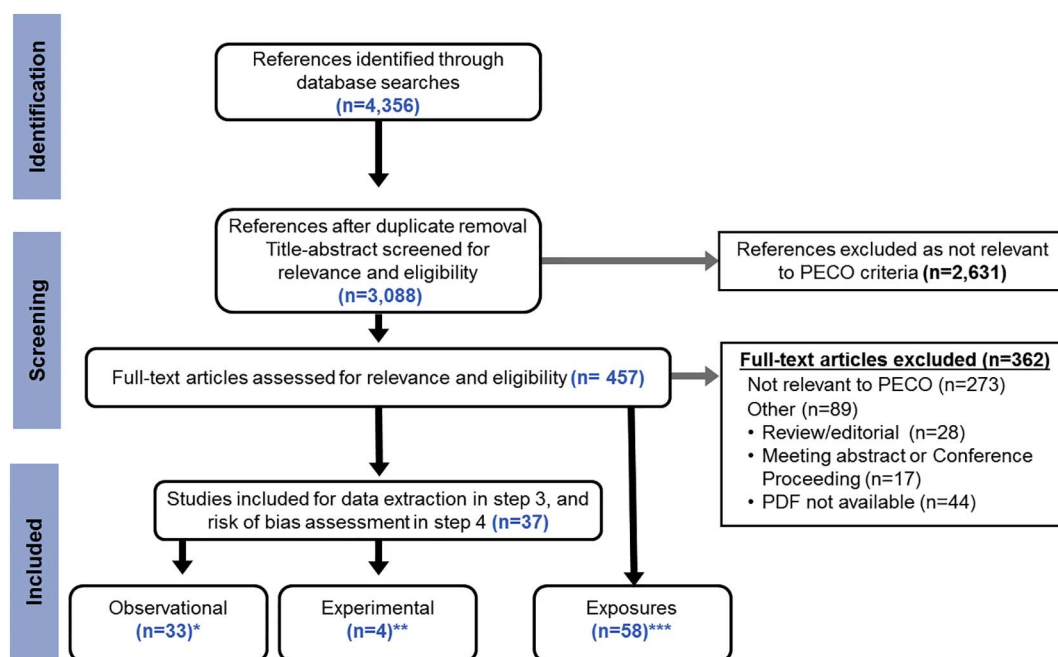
Identification

References identified through database searches
(n=4,356)

Screening

References after duplicate removal
Title-abstract screened for relevance and eligibility
(n=3,088)

References excluded as not relevant to PECO criteria (n=2,631)

Full-text articles assessed for relevance and eligibility (n= 457)

Full-text articles excluded (n=362)
Not relevant to PECO (n=273)
Other (n=89)
• Review/editorial (n=28)
• Meeting abstract or Conference Proceeding (n=17)
• PDF not available (n=44)

Included

Studies included for data extraction in step 3, and risk of bias assessment in step 4 (n=37)

Observational
(n=33)*

Experimental
(n=4)**

Exposures
(n=58)***